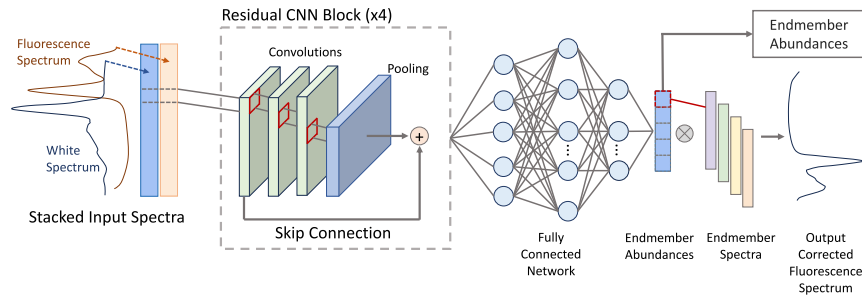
Residual CNN Block (x4)

Fluorescence Spectrum

Convolutions

Pooling

White Spectrum

Stacked Input Spectra

Skip Connection

Endmember Abundances

Fully Connected Network

Endmember Abundances

Endmember Spectra

Output Corrected Fluorescence Spectrum